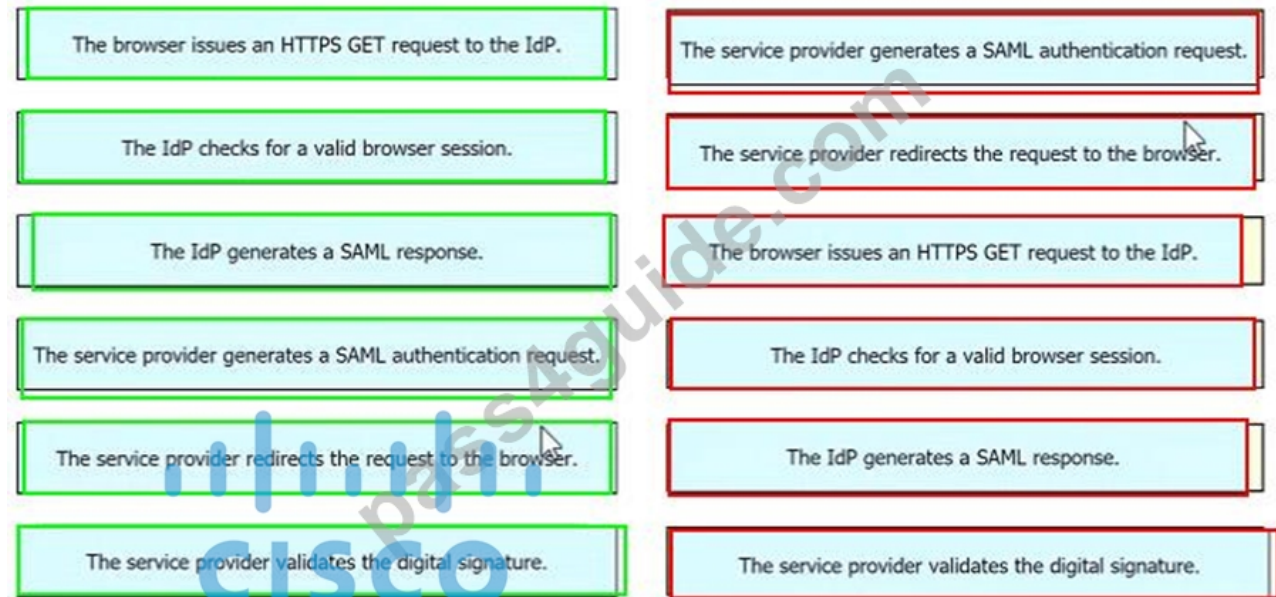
The browser issues an HTTPS GET request to the IdP.

The IdP checks for a valid browser session.

The IdP generates a SAML response.

The service provider generates a SAML authentication request.

The service provider redirects the request to the browser.

The service provider validates the digital signature.

The service provider generates a SAML authentication request.

The service provider redirects the request to the browser.

The browser issues an HTTPS GET request to the IdP.

The IdP checks for a valid browser session.

The IdP generates a SAML response.

The service provider validates the digital signature.

pass4guide.com

cisco